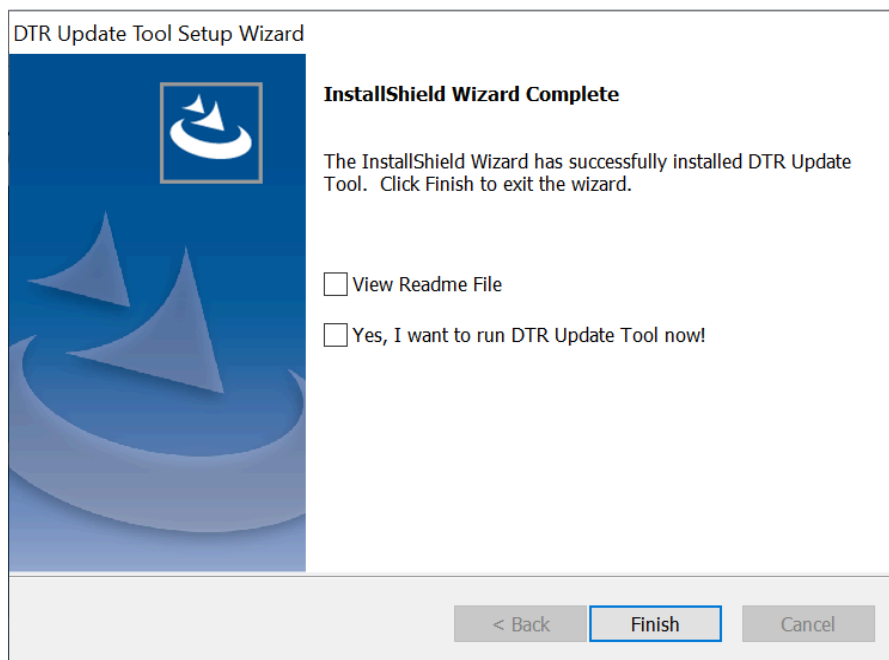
DTR Update Tool Setup Wizard

InstallShield Wizard Complete

The InstallShield Wizard has successfully installed DTR Update Tool. Click Finish to exit the wizard.

View Readme File

Yes, I want to run DTR Update Tool now!

< Back

Finish

Cancel